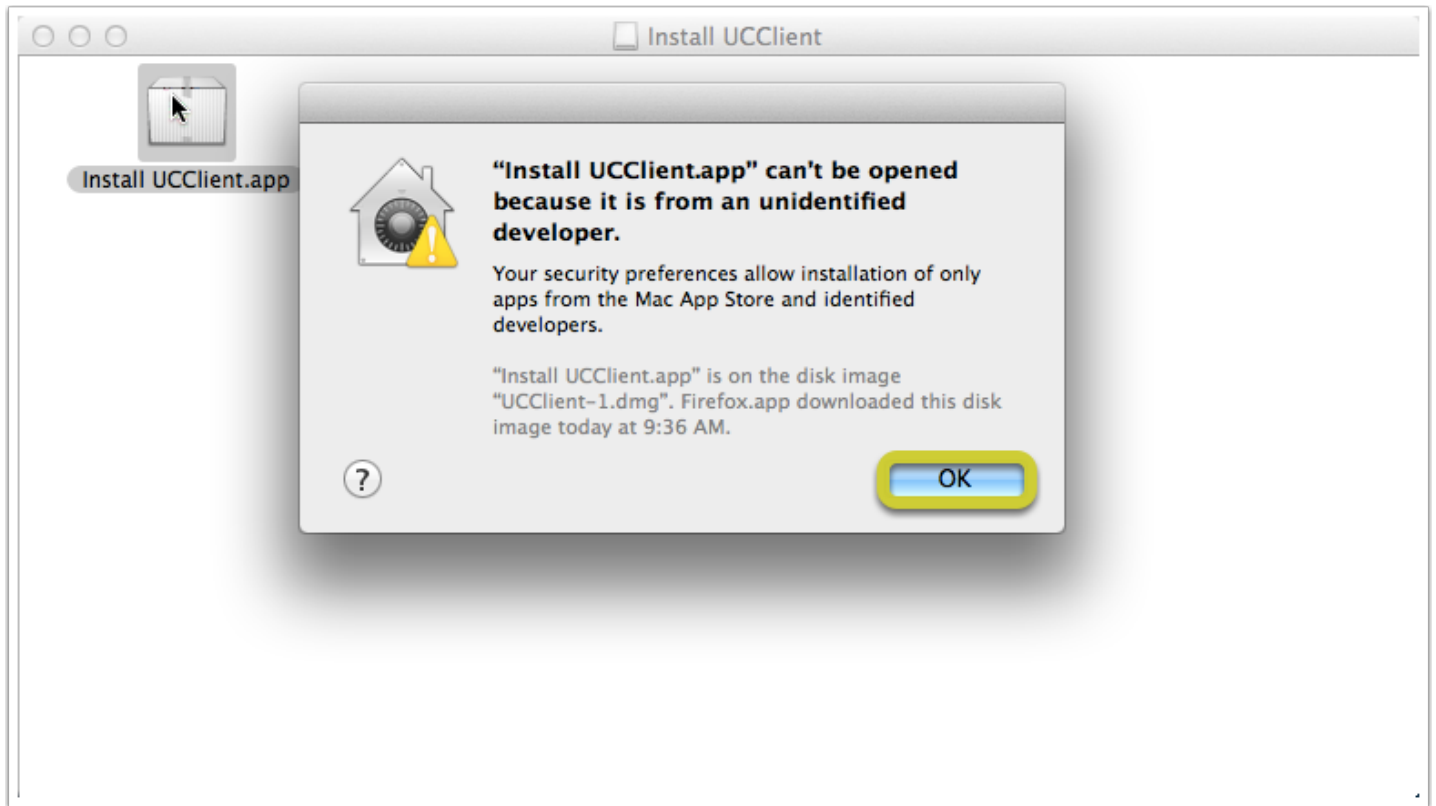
Install UCClient

Install UCClient.app

“Install UCClient.app” can’t be opened because it is from an unidentified developer.

Your security preferences allow installation of only apps from the Mac App Store and identified developers.

“Install UCClient.app” is on the disk image “UCClient-1.dmg”. Firefox.app downloaded this disk image today at 9:36 AM.

?

OK